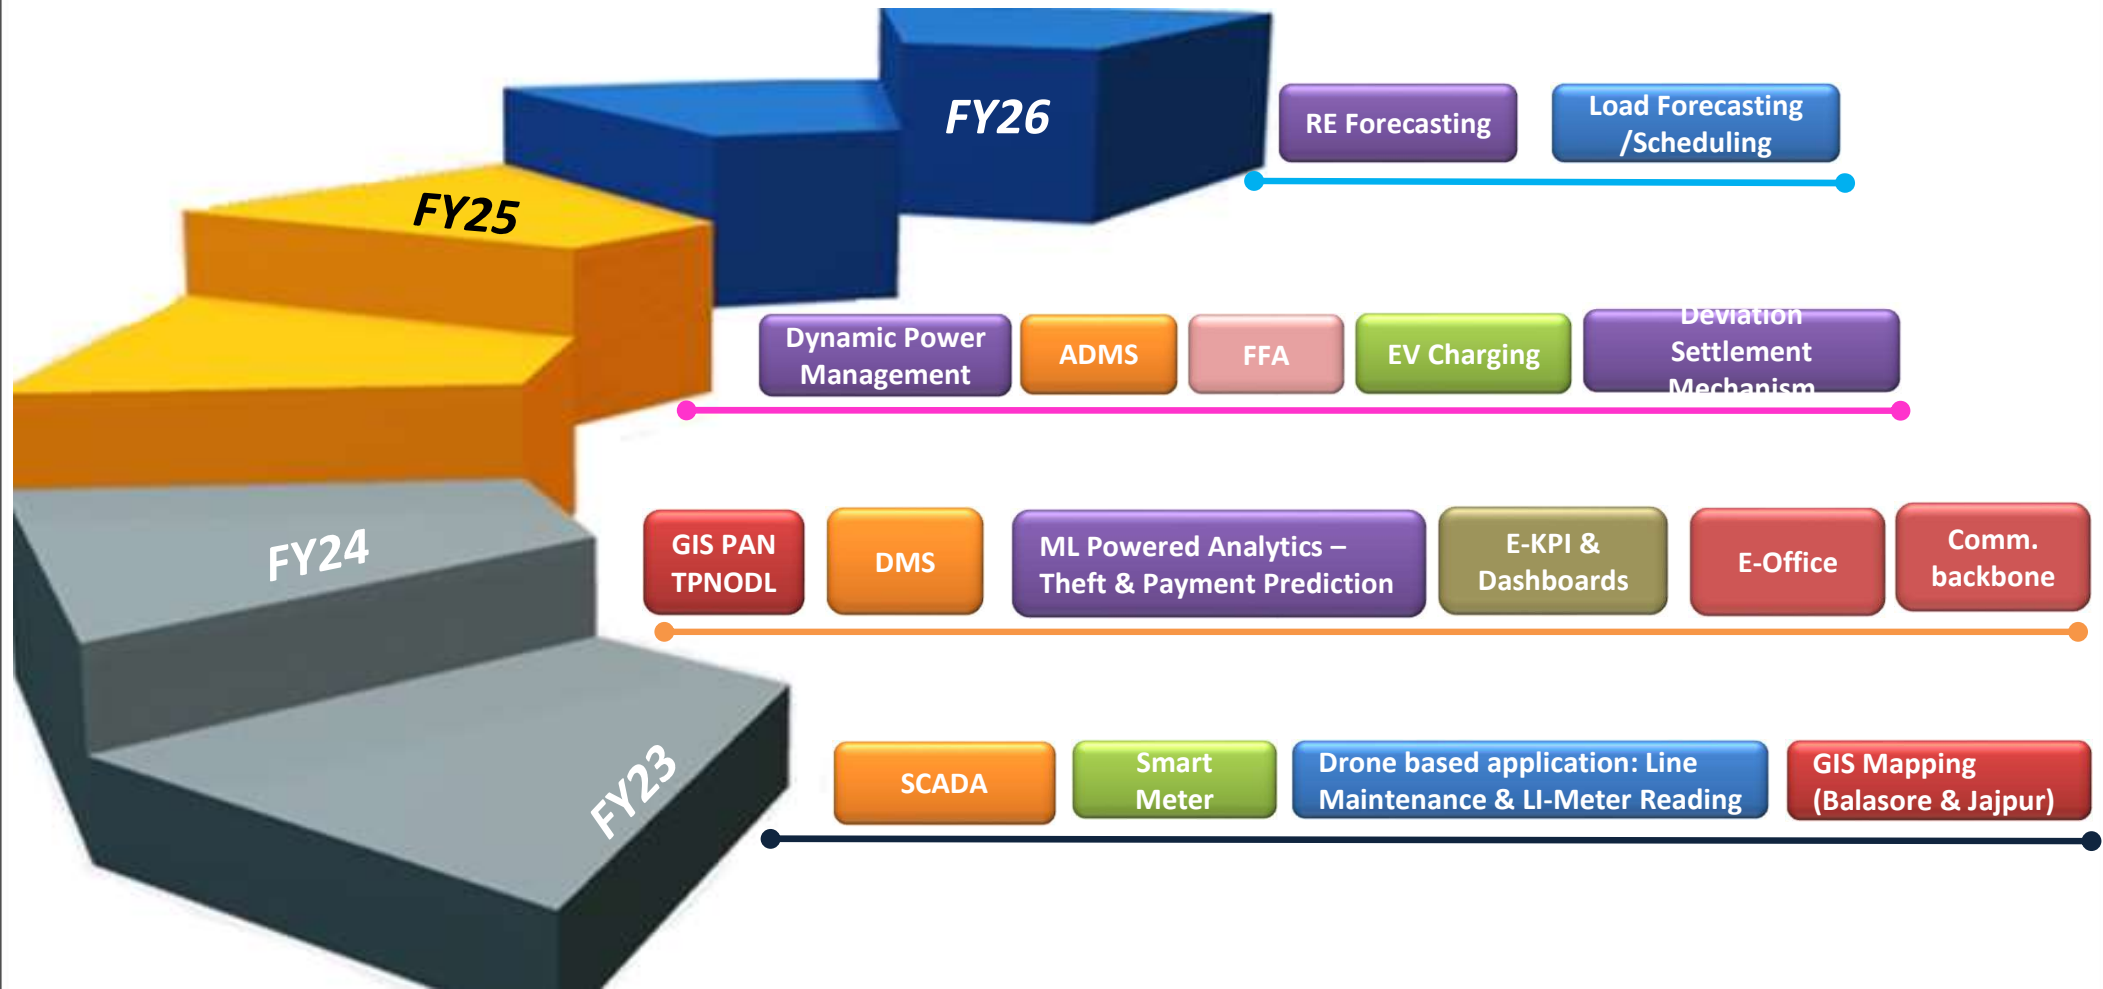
FY26

RE Forecasting

Load Forecasting /Scheduling

FY25

Dynamic Power Management

ADMS

FFA

EV Charging

Deviation Settlement Mechanism

FY24

GIS PAN TPNODL

DMS

ML Powered Analytics – Theft & Payment Prediction

E-KPI & Dashboards

E-Office

Comm. backbone

FY23

SCADA

Smart Meter

Drone based application: Line Maintenance & LI-Meter Reading

GIS Mapping (Balasore & Jajpur)